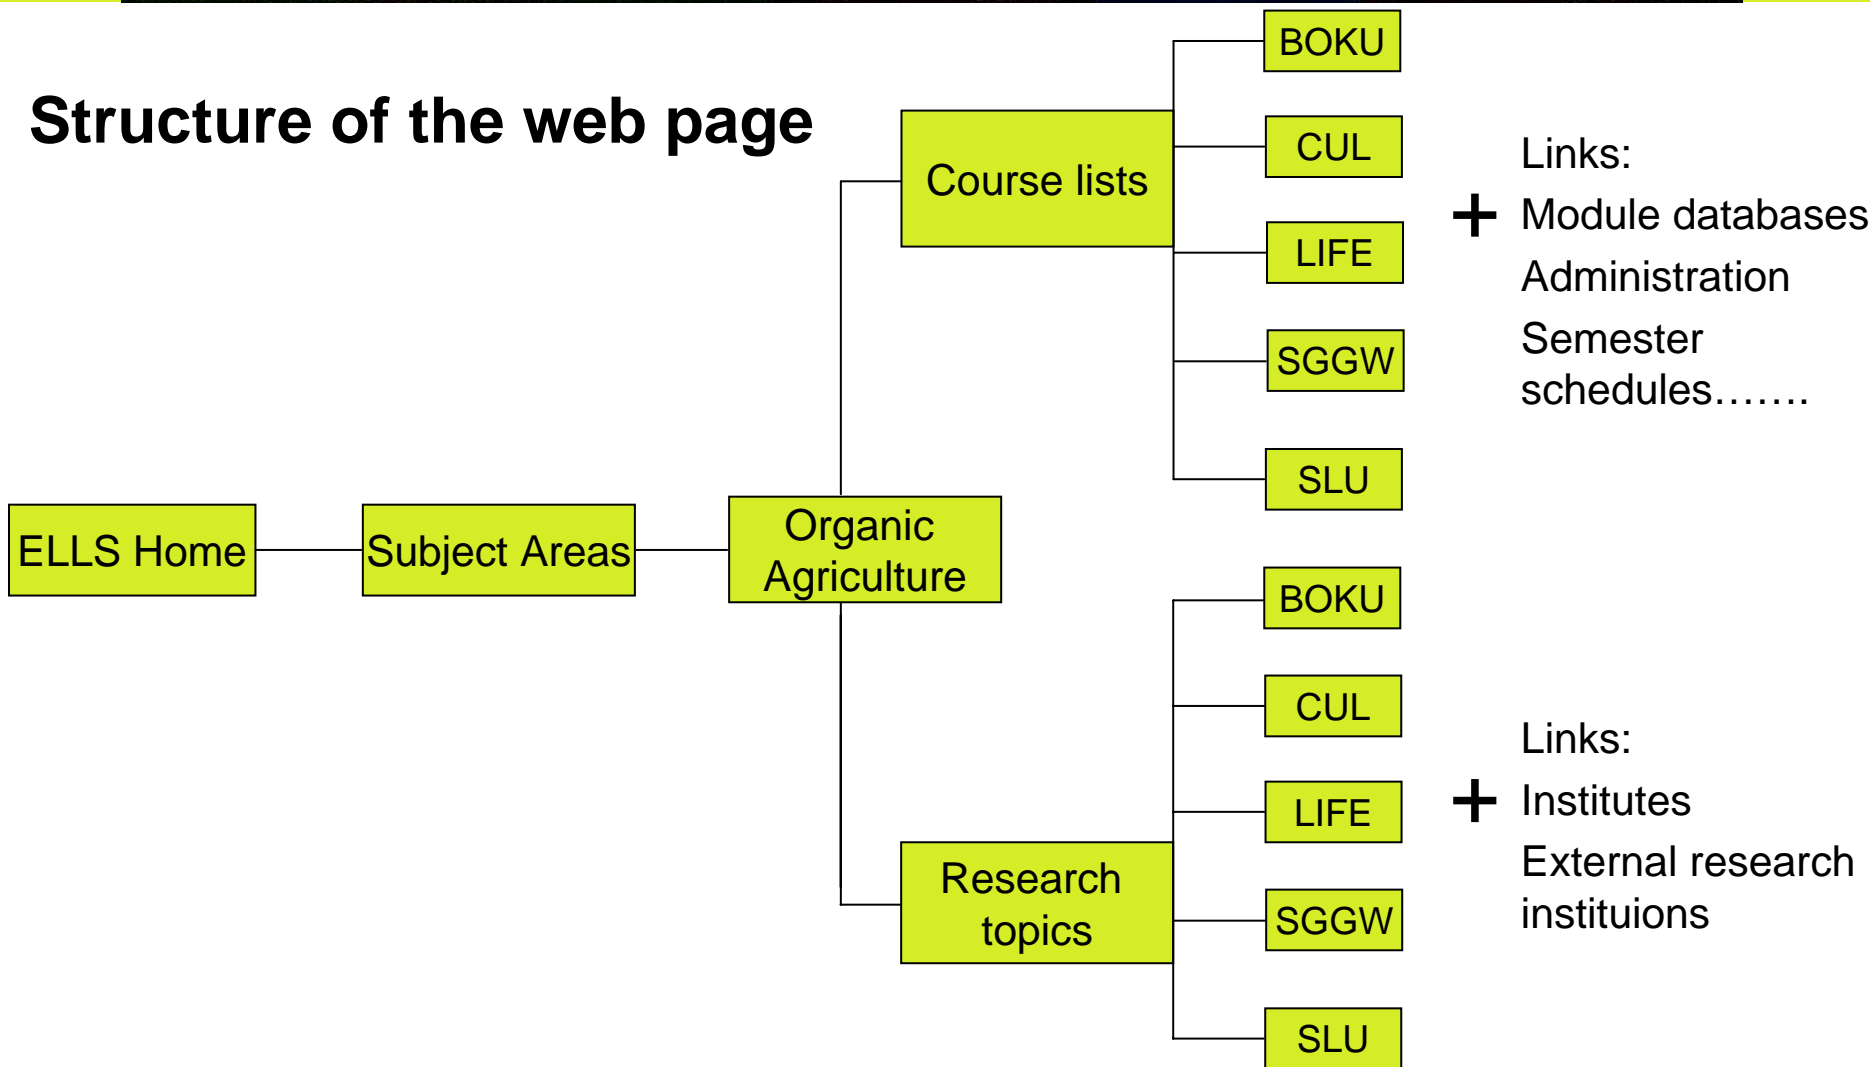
Structure of the web page

ELLS Home

Subject Areas

Organic Agriculture

Course lists

BOKU

CUL

LIFE

SGGW

SLU

+

Links:
Module databases
Administration
Semester schedules…….

Research topics

BOKU

CUL

LIFE

SGGW

SLU

+

Links:
Institutes
External research instituions